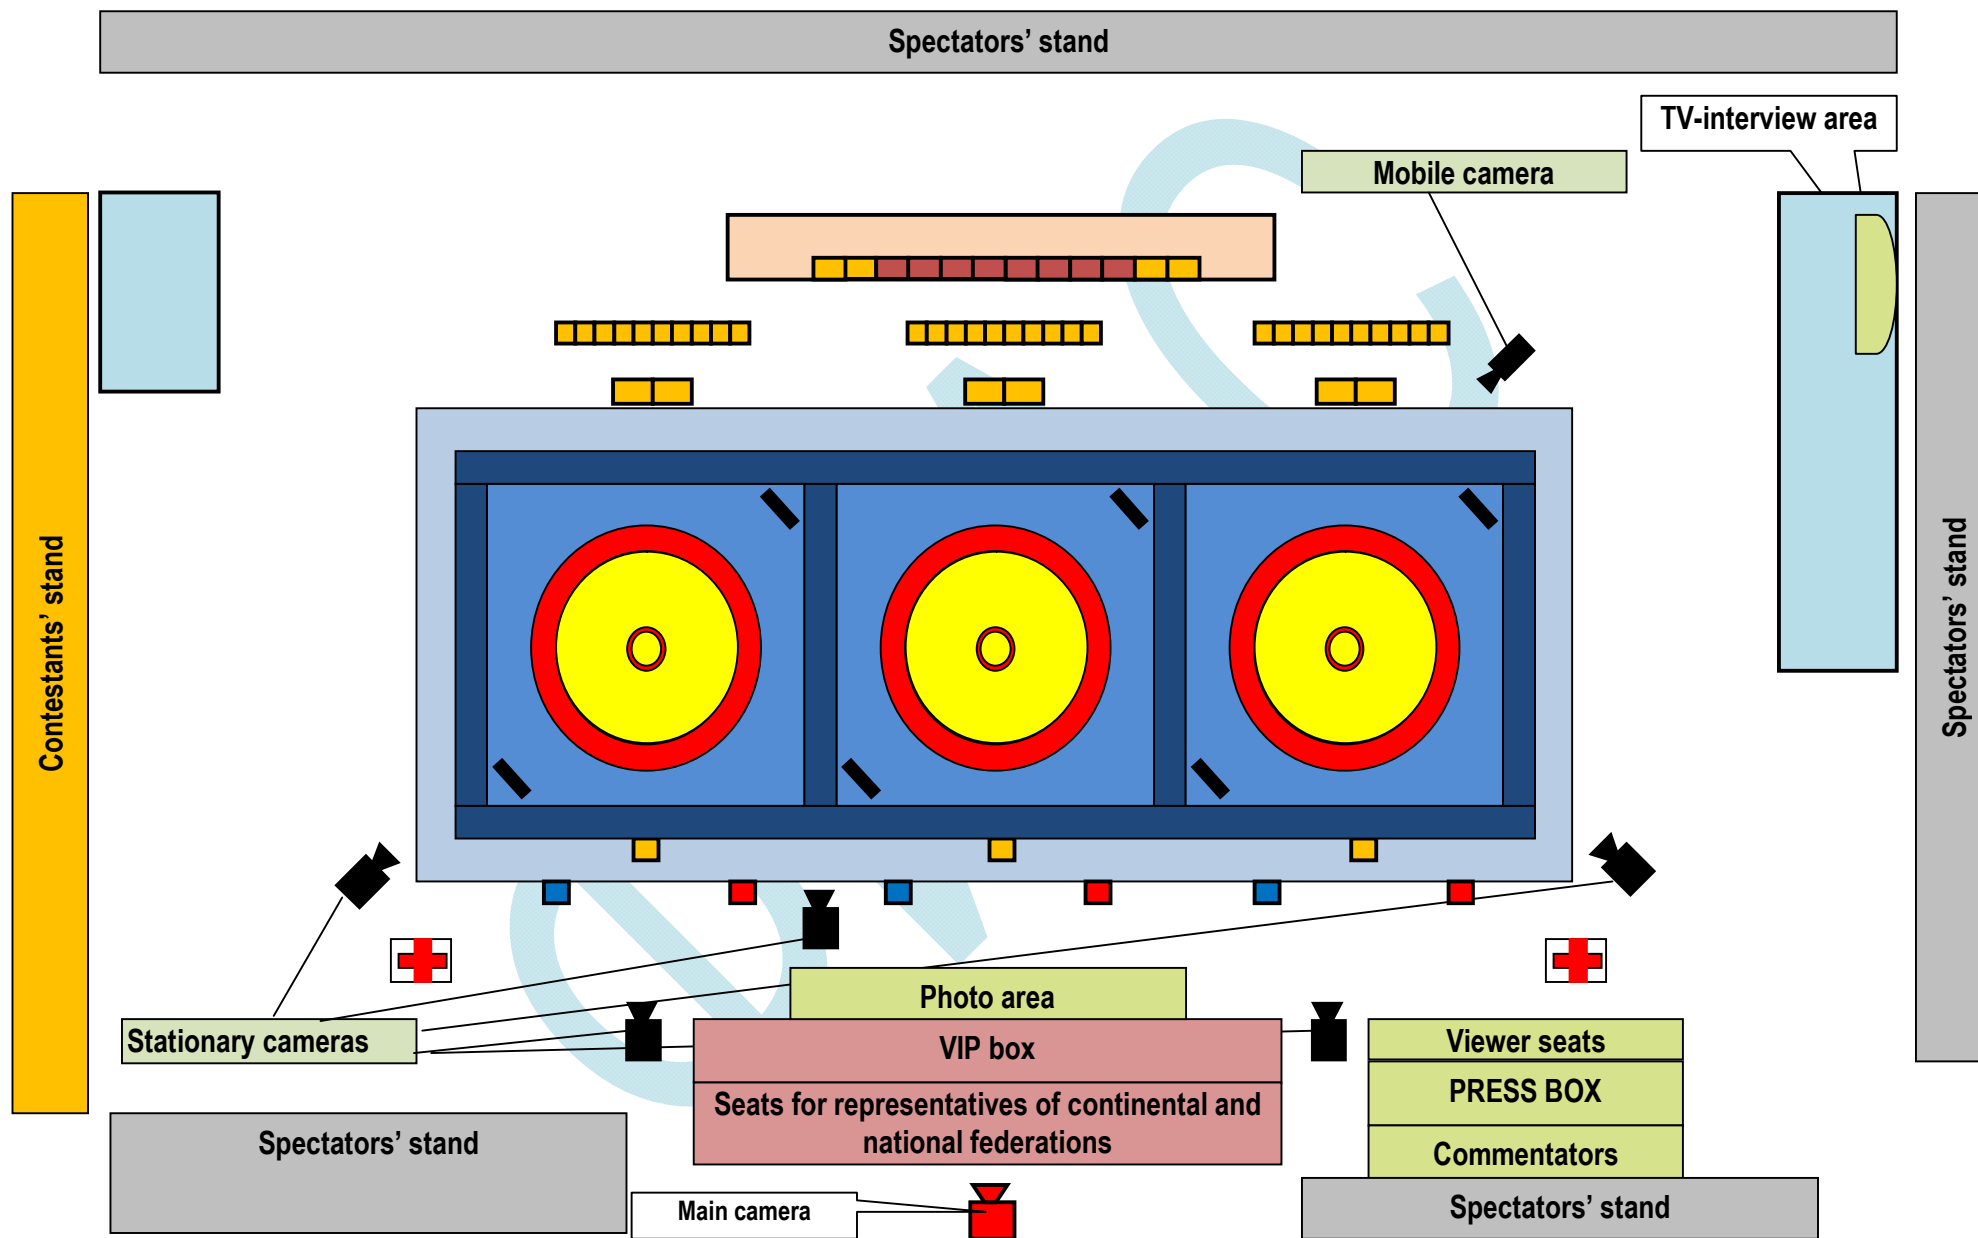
Spectators’ stand

TV-interview area

Mobile camera

Contestants’ stand

Spectators’ stand

Photo area

Stationary cameras

VIP box

Seats for representatives of continental and national federations

Viewer seats

PRESS BOX

Commentators

Spectators’ stand

Main camera

Spectators’ stand